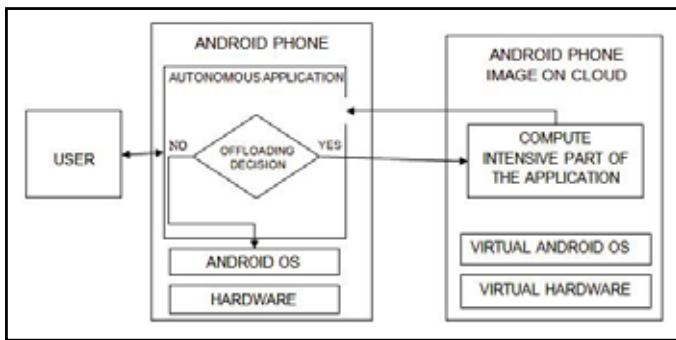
ANDROID PHONE

AUTONOMOUS APPLICATION

USER

NO

OFFLOADING DECISION

YES

ANDROID OS

HARDWARE

ANDROID PHONE IMAGE ON CLOUD

COMPUTE INTENSIVE PART OF THE APPLICATION

VIRTUAL ANDROID OS

VIRTUAL HARDWARE